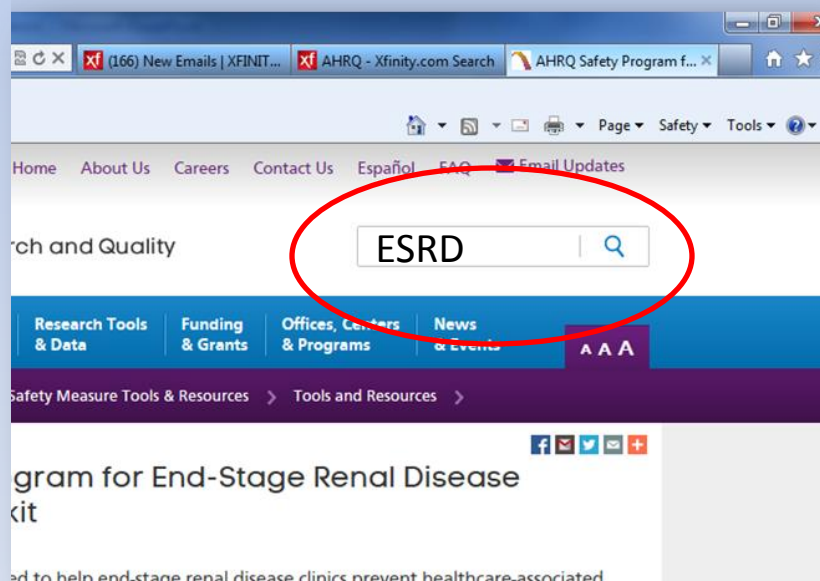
(166) New Emails | XFINIT... AHRQ - Xfinity.com Search AHRQ Safety Program f... ×

Page ▾ Safety ▾ Tools ▾

Home About Us Careers Contact Us Español FAQ Email Updates

rch and Quality

ESRD

Research Tools & Data Funding & Grants Offices, Centers & Programs News & Events

A A A

Safety Measure Tools & Resources > Tools and Resources >

gram for End-Stage Renal Disease kit

ed to help end-stage renal disease clinics prevent healthcare-associated